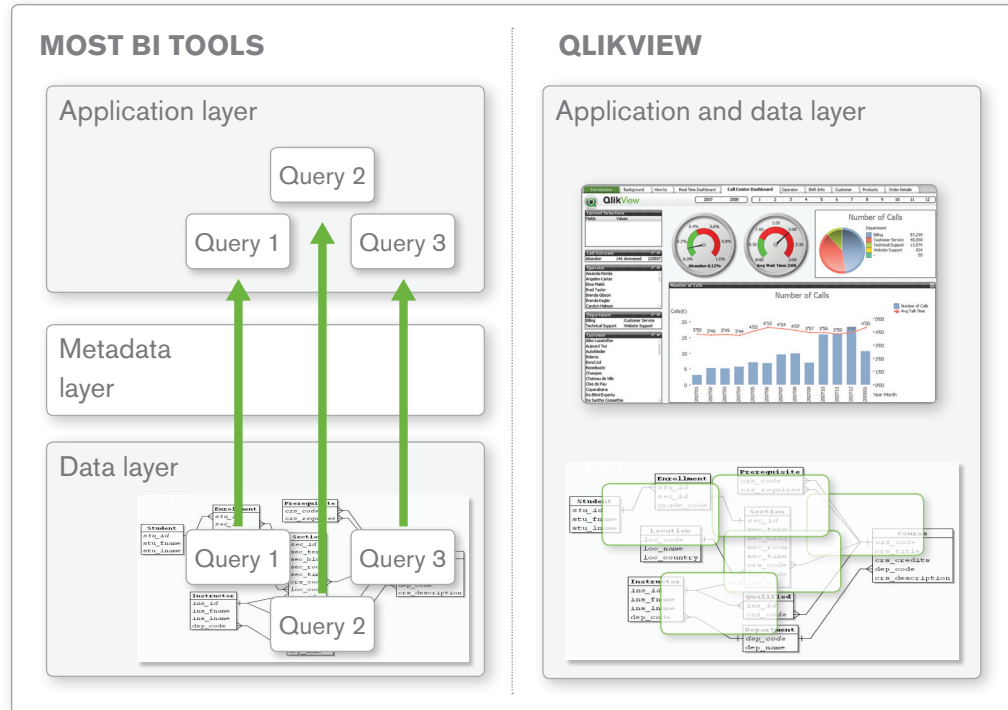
MOST BI TOOLS

Application layer

Query 2

Query 1

Query 3

Metadata layer

Data layer

Enrollment
stu_id
sec_

Prerequisites
crs_code
crs_requires

Student
stu_id
stu_fname
stu_lname

Query 1

Section
sec_id

Query 3

dep_code
crs_description

Instructor
ins_id
ins_fname
ins_lname
dep_code

Query 2

QLIKVIEW

Application and data layer

QlikView

Number of Calls

Abandon 0.12%

Avg Wait Time 2:08

Number of Calls

Year Month

Enrollment
stu_id
sec_id
grade_code

Prerequisites
crs_code
crs_requires

Student
stu_id
stu_fname
stu_lname

Location
loc_code
loc_name
loc_country

Section
sec_id
sec_term
sec_bldg
sec_room
sec_time
crs_code
loc_code

Course
crs_code
crs_title
crs_credits
dep_code
crs_description

Instructor
ins_id
ins_fname
ins_lname
dep_code

Qualified
ins_id
crs_code

Department
dep_code
dep_name